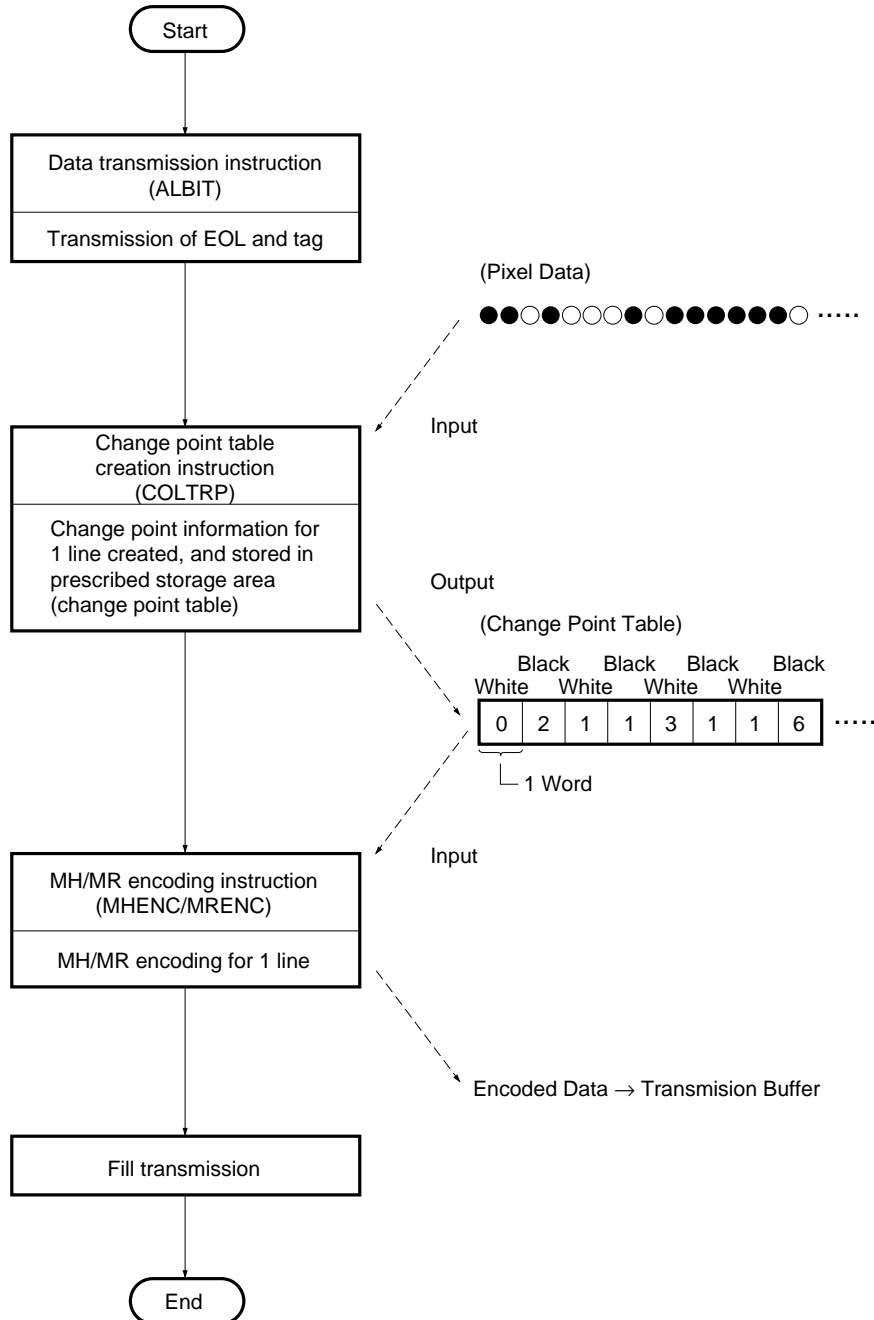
Start

Data transmission instruction (ALBIT)

Transmission of EOL and tag

(Pixel Data)

●●○●○○○●○●●●●●●●○ ·····

Input

Change point table creation instruction (COLTRP)

Change point information for 1 line created, and stored in prescribed storage area (change point table)

Output

(Change Point Table)

Black Black Black Black
White White White White

| 0 | 2 | 1 | 1 | 3 | 1 | 1 | 6 |
|---|---|---|---|---|---|---|---|

·····

1 Word

Input

MH/MR encoding instruction (MHENC/MRENC)

MH/MR encoding for 1 line

Encoded Data $\rightarrow$ Transmision Buffer

Fill transmission

End